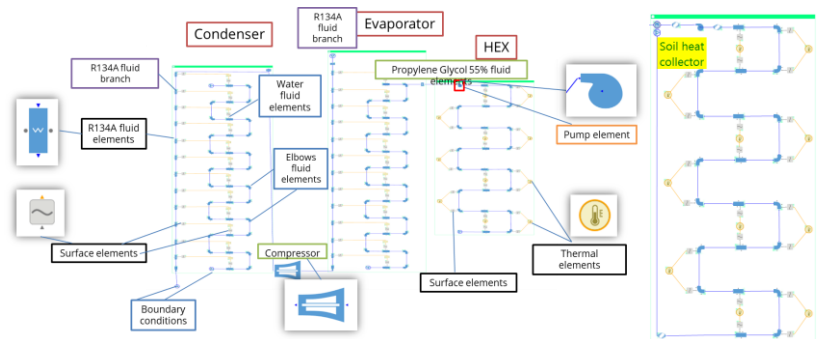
Condenser

R134A fluid branch

Evaporator

HEX

Soil heat collector

R134A fluid branch

Water fluid elements

Propylene Glycol 55% fluid elements

R134A fluid elements

Pump element

Elbows fluid elements

Surface elements

Thermal elements

Compressor

Surface elements

Boundary conditions